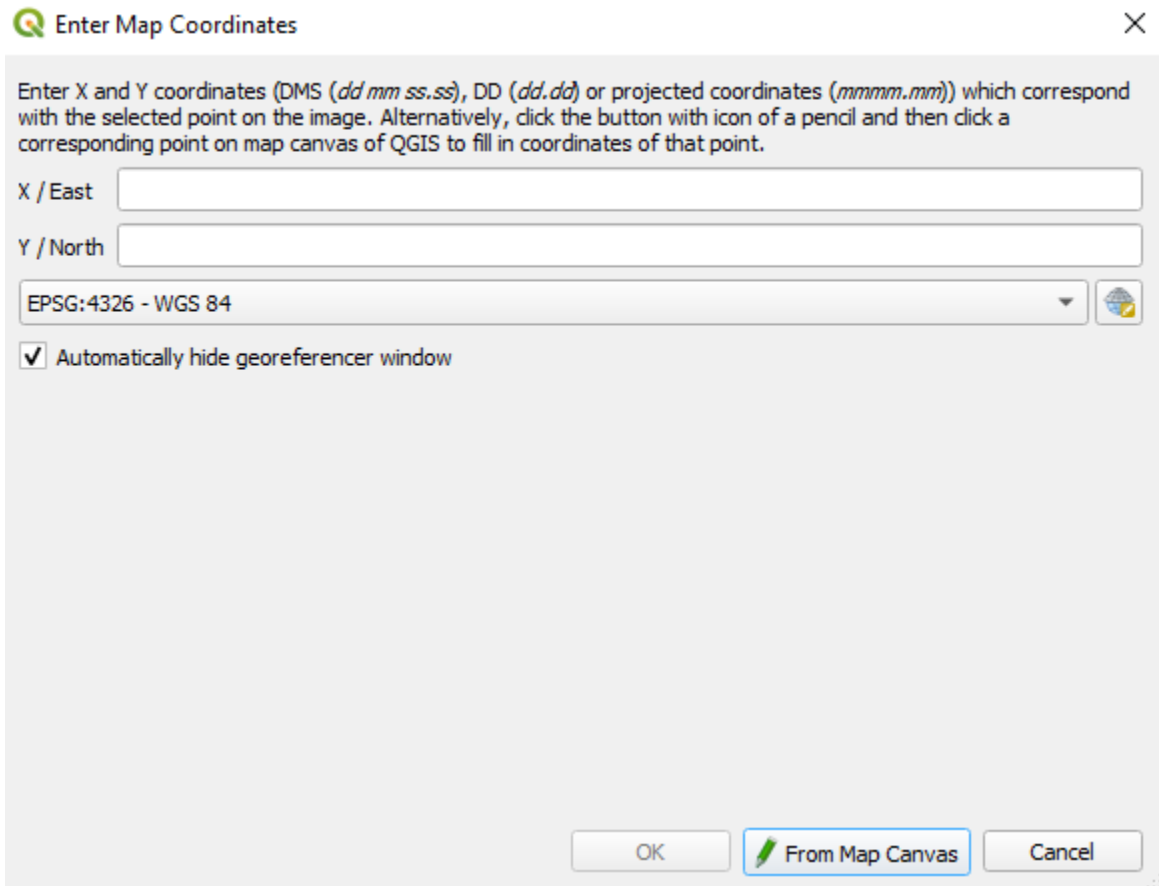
Enter Map Coordinates

Enter X and Y coordinates (DMS (dd mm ss.ss), DD (dd.dd) or projected coordinates (mmmm.mm)) which correspond with the selected point on the image. Alternatively, click the button with icon of a pencil and then click a corresponding point on map canvas of QGIS to fill in coordinates of that point.

X / East

Y / North

EPSG:4326 - WGS 84

Automatically hide georeferencer window

OK

From Map Canvas

Cancel